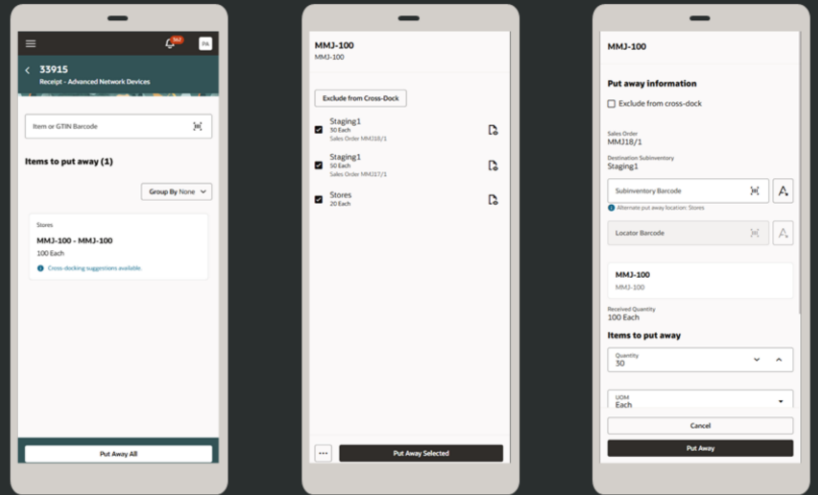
33915
Receipt - Advanced Network Devices

Item or GTIN Barcode

Items to put away (1)

Group By None

Stores
MMJ-100 - MMJ-100
100 Each
Cross-docking suggestions available.

Put Away All

MMJ-100
MMJ-100

Exclude from Cross-Dock

Staging1
50 Each
Sales Order MMJ18/1

Staging1
50 Each
Sales Order MMJ17/1

Stores
20 Each

Put Away Selected

MMJ-100

Put away information

Exclude from cross-dock

Sales Order
MMJ18/1

Destination Subinventory
Staging1

Subinventory Barcode
Alternate put away location: Stores

Locator Barcode

MMJ-100
MMJ-100

Received Quantity
100 Each

Items to put away

Quantity
30

UOM
Each

Cancel

Put Away